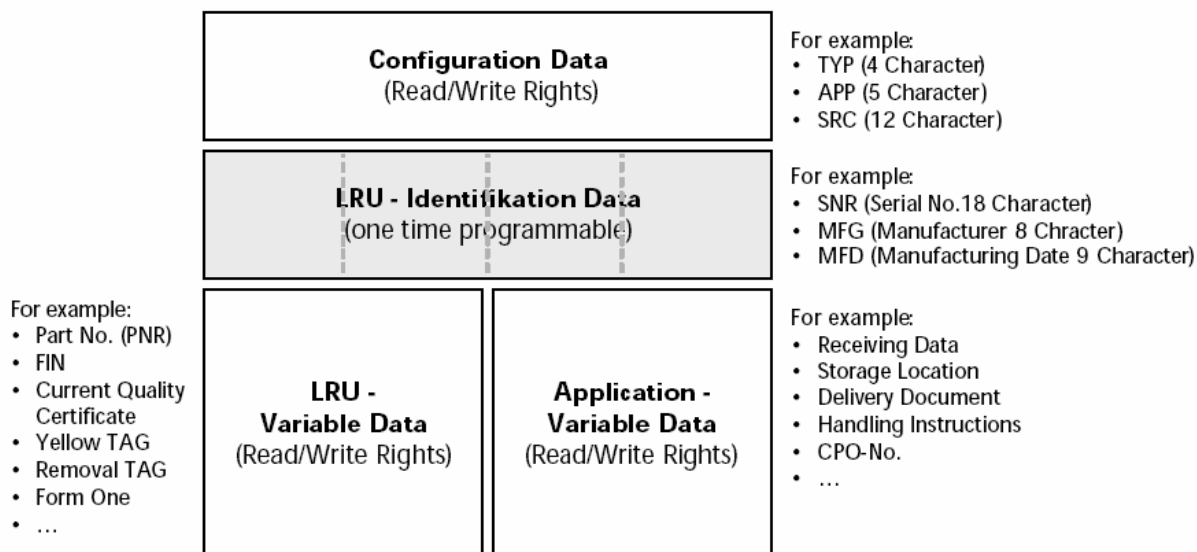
Configuration Data
(Read/Write Rights)

For example:
• TYP (4 Character)
• APP (5 Character)
• SRC (12 Character)

LRU - Identifikation Data
(one time programmable)

For example:
• SNR (Serial No.18 Character)
• MFG (Manufacturer 8 Chracter)
• MFD (Manufacturing Date 9 Character)

For example:
• Part No. (PNR)
• FIN
• Current Quality Certificate
• Yellow TAG
• Removal TAG
• Form One
• …

LRU - Variable Data
(Read/Write Rights)

Application - Variable Data
(Read/Write Rights)

For example:
• Receiving Data
• Storage Location
• Delivery Document
• Handling Instructions
• CPO-No.
• …